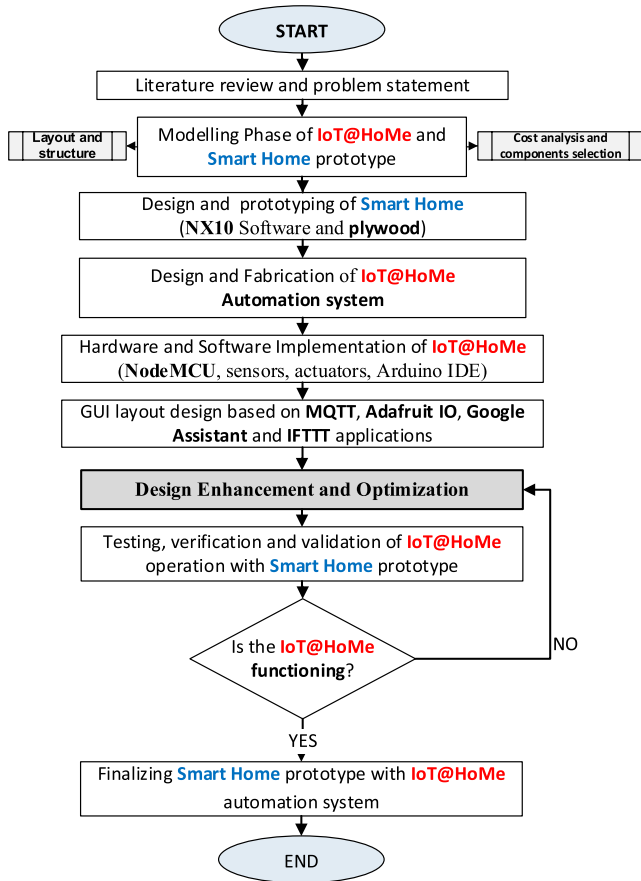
START

Literature review and problem statement

Layout and structure

Modelling Phase of IoT@HoMe and Smart Home prototype

Cost analysis and components selection

Design and prototyping of Smart Home (NX10 Software and plywood)

Design and Fabrication of IoT@HoMe Automation system

Hardware and Software Implementation of IoT@HoMe (NodeMCU, sensors, actuators, Arduino IDE)

GUI layout design based on MQTT, Adafruit IO, Google Assistant and IFTTT applications

Design Enhancement and Optimization

Testing, verification and validation of IoT@HoMe operation with Smart Home prototype

Is the IoT@HoMe functioning?

NO

YES

Finalizing Smart Home prototype with IoT@HoMe automation system

END